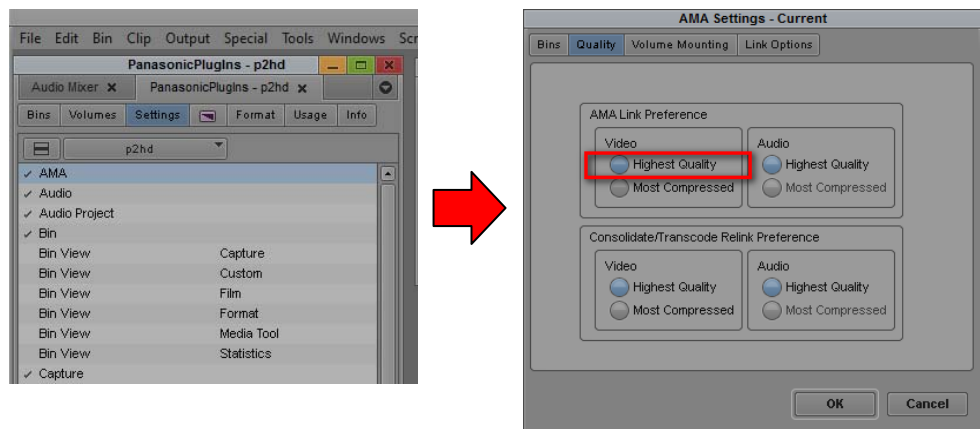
File Edit Bin Clip Output Special Tools Windows Scr

PanasonicPlugIns - p2hd

Audio Mixer ✕ PanasonicPlugIns - p2hd ✕

Bins Volumes Settings Format Usage Info

p2hd

✓ AMA
✓ Audio
✓ Audio Project
✓ Bin

| Bin View | Capture |
|---|---|
| Bin View | Custom |
| Bin View | Film |
| Bin View | Format |
| Bin View | Media Tool |
| Bin View | Statistics |

✓ Capture

AMA Settings - Current

Bins Quality Volume Mounting Link Options

AMA Link Preference

Video
Highest Quality
Most Compressed

Audio
Highest Quality
Most Compressed

Consolidate/Transcode Relink Preference

Video
Highest Quality
Most Compressed

Audio
Highest Quality
Most Compressed

OK Cancel